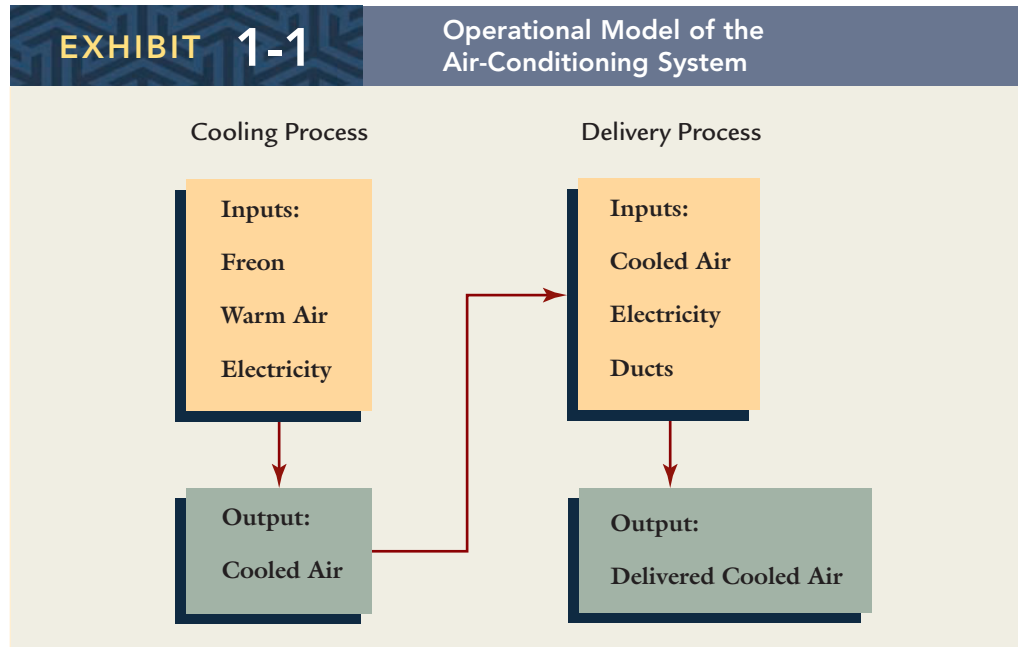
EXHIBIT 1-1 Operational Model of the Air-Conditioning System

Cooling Process

Inputs:
Freon
Warm Air
Electricity

Output:
Cooled Air

Delivery Process

Inputs:
Cooled Air
Electricity
Ducts

Output:
Delivered Cooled Air